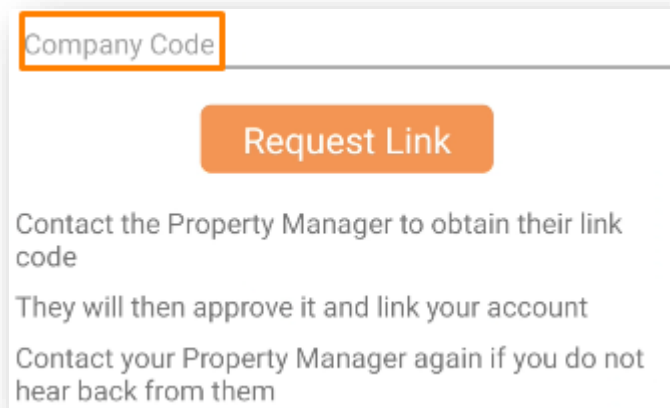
Company Code

Request Link

Contact the Property Manager to obtain their link code

They will then approve it and link your account

Contact your Property Manager again if you do not hear back from them